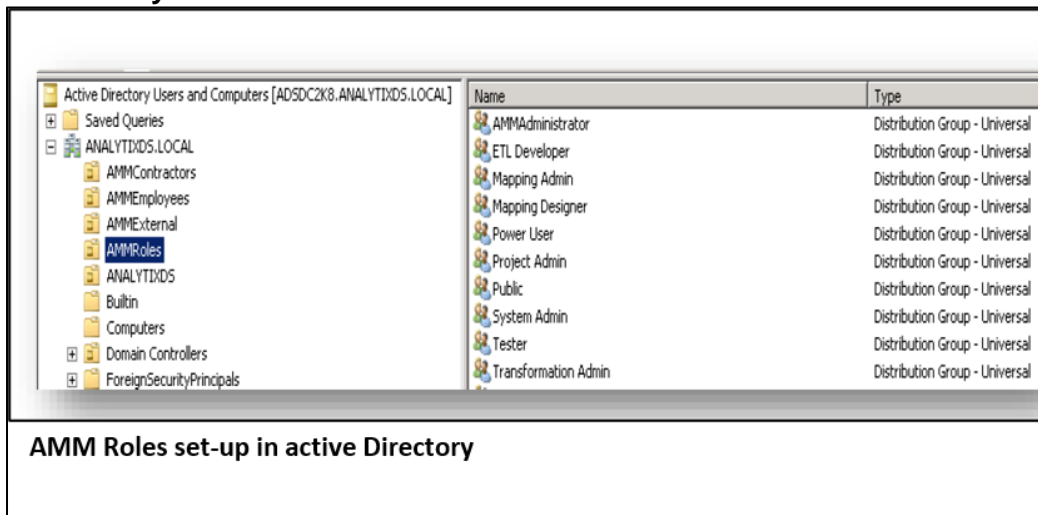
Active Directory Users and Computers [ADSDC2K8.ANALYTIXDS.LOCAL]
Saved Queries
ANALYTIXDS.LOCAL
AMMContractors
AMMEmployees
AMMExternal
AMMRoles
ANALYTIXDS
Builtin
Computers
Domain Controllers
ForeignSecurityPrincipals

| Name | Type |
|---|---|
| AMMAdministrator | Distribution Group - Universal |
| ETL Developer | Distribution Group - Universal |
| Mapping Admin | Distribution Group - Universal |
| Mapping Designer | Distribution Group - Universal |
| Power User | Distribution Group - Universal |
| Project Admin | Distribution Group - Universal |
| Public | Distribution Group - Universal |
| System Admin | Distribution Group - Universal |
| Tester | Distribution Group - Universal |
| Transformation Admin | Distribution Group - Universal |

AMM Roles set-up in active Directory